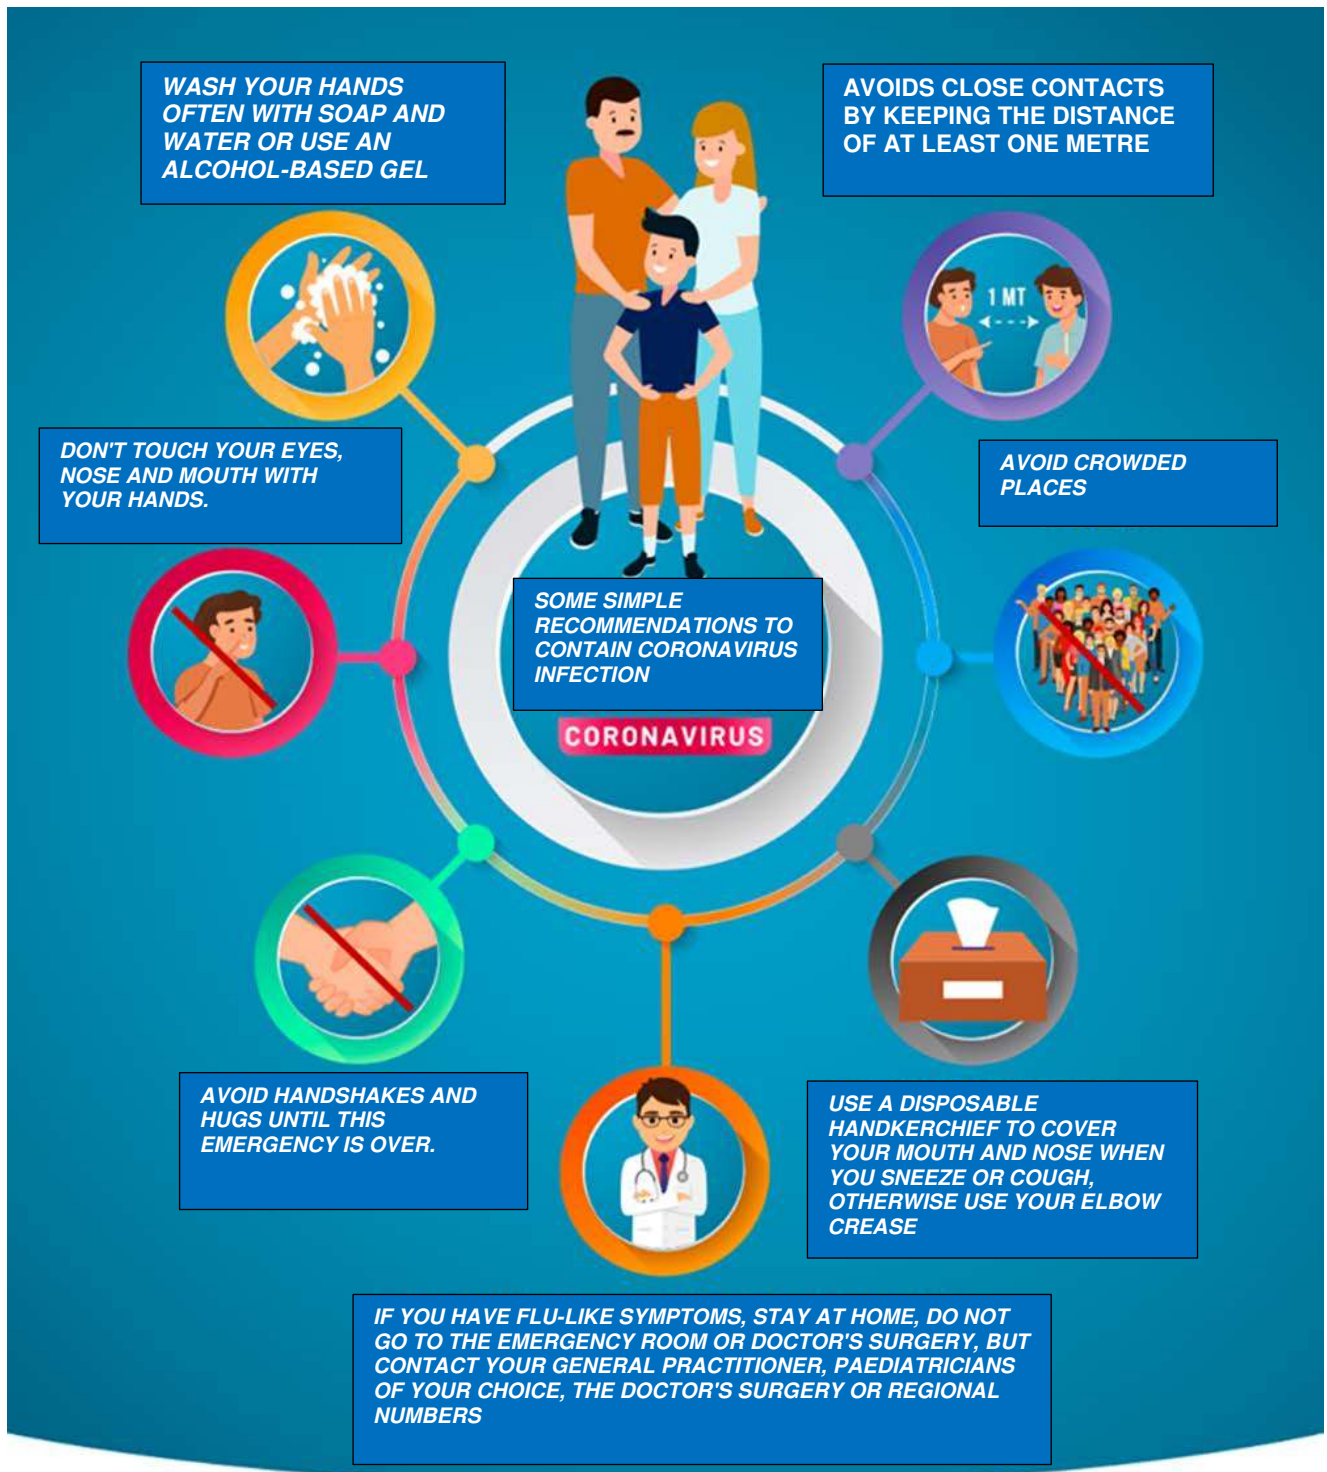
WASH YOUR HANDS OFTEN WITH SOAP AND WATER OR USE AN ALCOHOL-BASED GEL

AVOIDS CLOSE CONTACTS BY KEEPING THE DISTANCE OF AT LEAST ONE METRE

1 MT

DON'T TOUCH YOUR EYES, NOSE AND MOUTH WITH YOUR HANDS.

AVOID CROWDED PLACES

SOME SIMPLE RECOMMENDATIONS TO CONTAIN CORONAVIRUS INFECTION

CORONAVIRUS

AVOID HANDSHAKES AND HUGS UNTIL THIS EMERGENCY IS OVER.

USE A DISPOSABLE HANDKERCHIEF TO COVER YOUR MOUTH AND NOSE WHEN YOU SNEEZE OR COUGH, OTHERWISE USE YOUR ELBOW CREASE

IF YOU HAVE FLU-LIKE SYMPTOMS, STAY AT HOME, DO NOT GO TO THE EMERGENCY ROOM OR DOCTOR'S SURGERY, BUT CONTACT YOUR GENERAL PRACTITIONER, PAEDIATRICIANS OF YOUR CHOICE, THE DOCTOR'S SURGERY OR REGIONAL NUMBERS